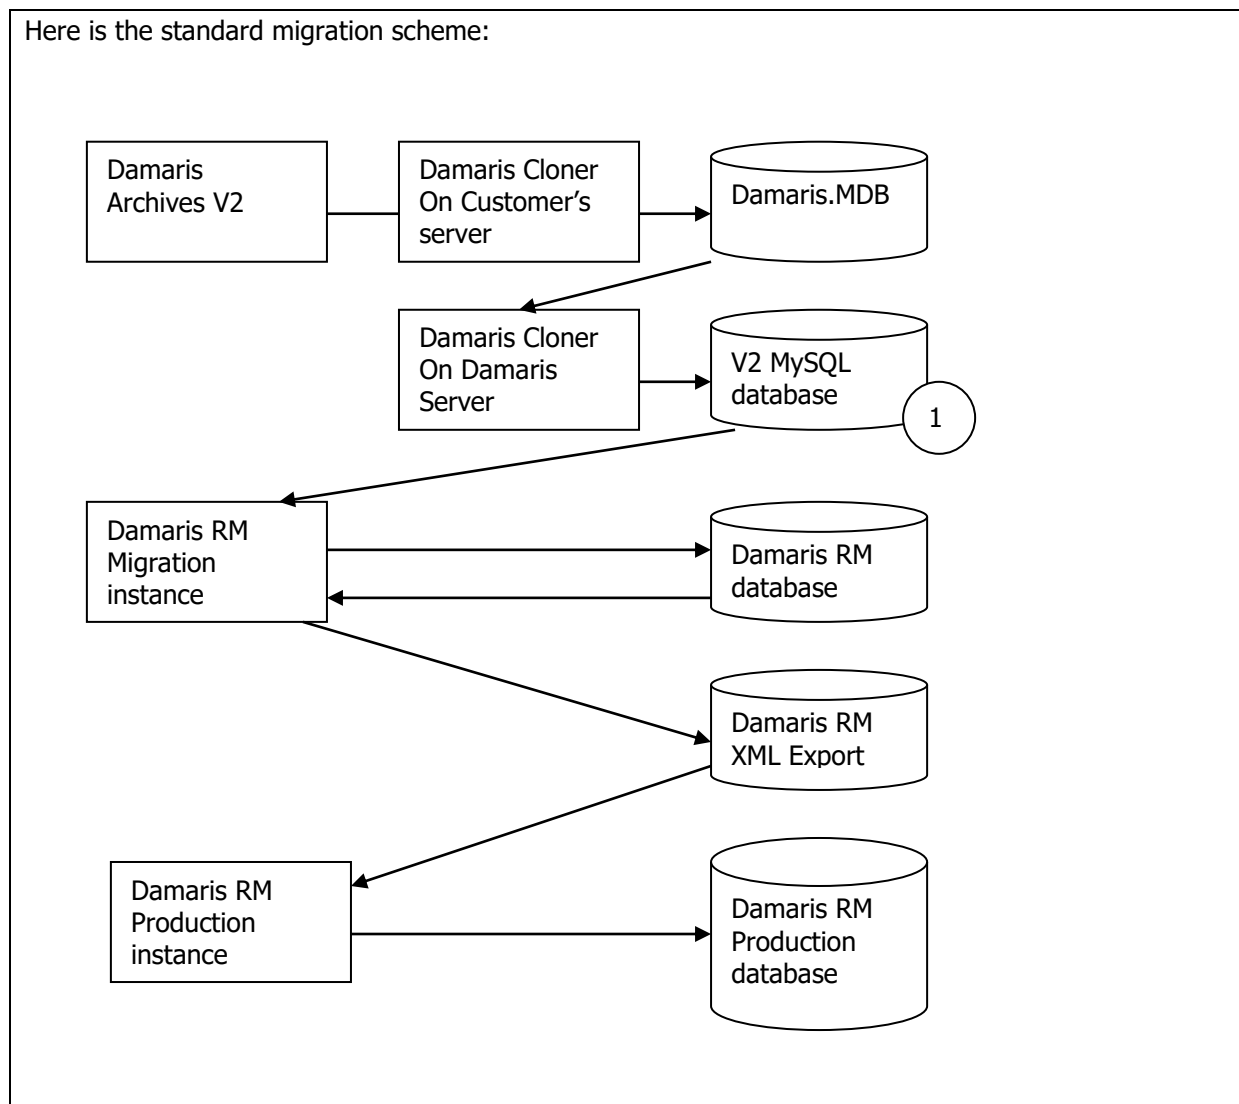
Here is the standard migration scheme:

Damaris Archives V2

Damaris Cloner On Customer’s server

Damaris.MDB

Damaris Cloner On Damaris Server

V2 MySQL database

1

Damaris RM Migration instance

Damaris RM database

Damaris RM XML Export

Damaris RM Production instance

Damaris RM Production database